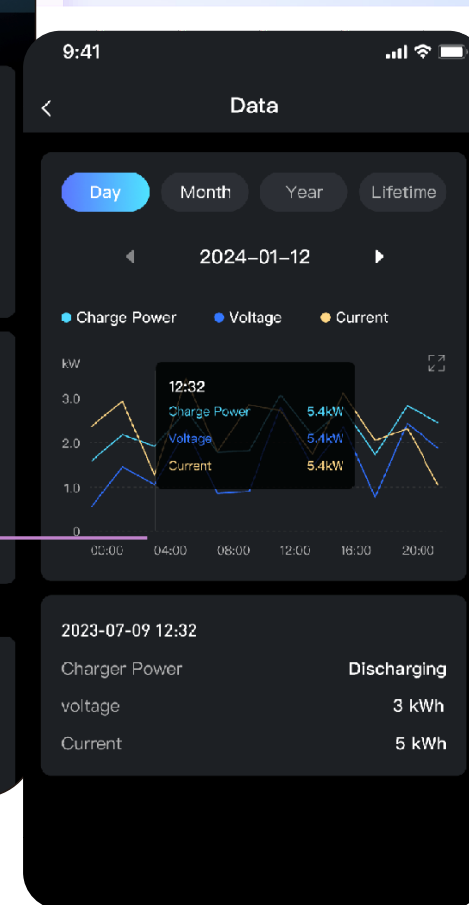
9:41

<

Data

Day

Month

Year

Lifetime

2024-01-12

Charge Power

Voltage

Current

kW

3.0

2.0

1.0

0

00:00

04:00

08:00

12:00

16:00

20:00

12:32

Charge Power

5.4kW

Voltage

5.4kW

Current

5.4kW

2023-07-09 12:32

Charger Power

Discharging

voltage

3 kWh

Current

5 kWh